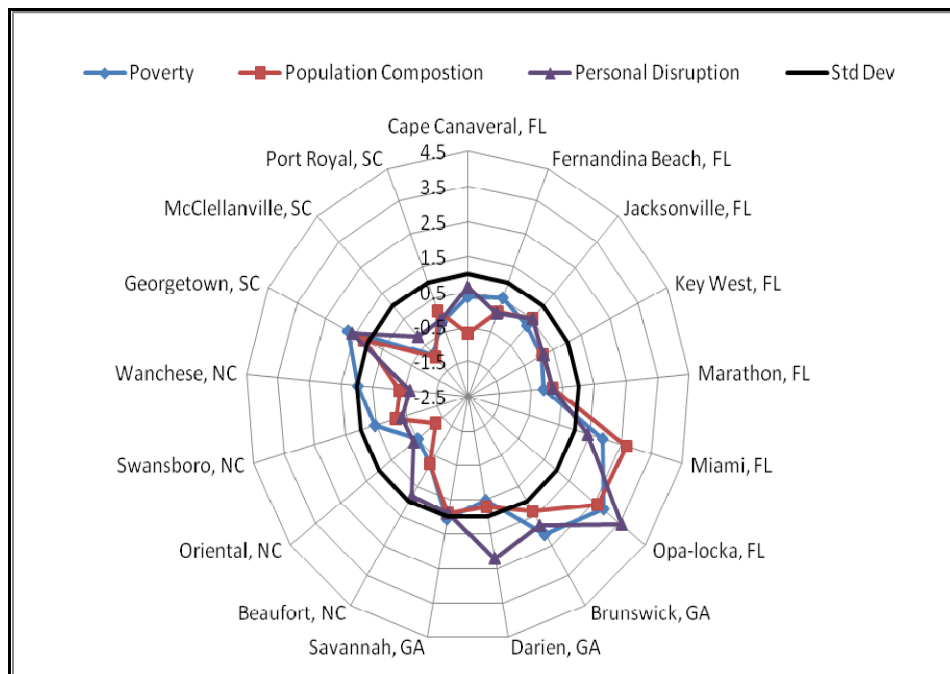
Poverty
Population Compostion
Personal Disruption
Std Dev

Cape Canaveral, FL
Fernandina Beach, FL
Jacksonville, FL
Key West, FL
Marathon, FL
Miami, FL
Opa-locka, FL
Brunswick, GA
Darien, GA
Savannah, GA
Beaufort, NC
Oriental, NC
Swansboro, NC
Wanchese, NC
Georgetown, SC
McClellanville, SC
Port Royal, SC

4.5
3.5
2.5
1.5
0.5
-0.5
-1.5
-2.5